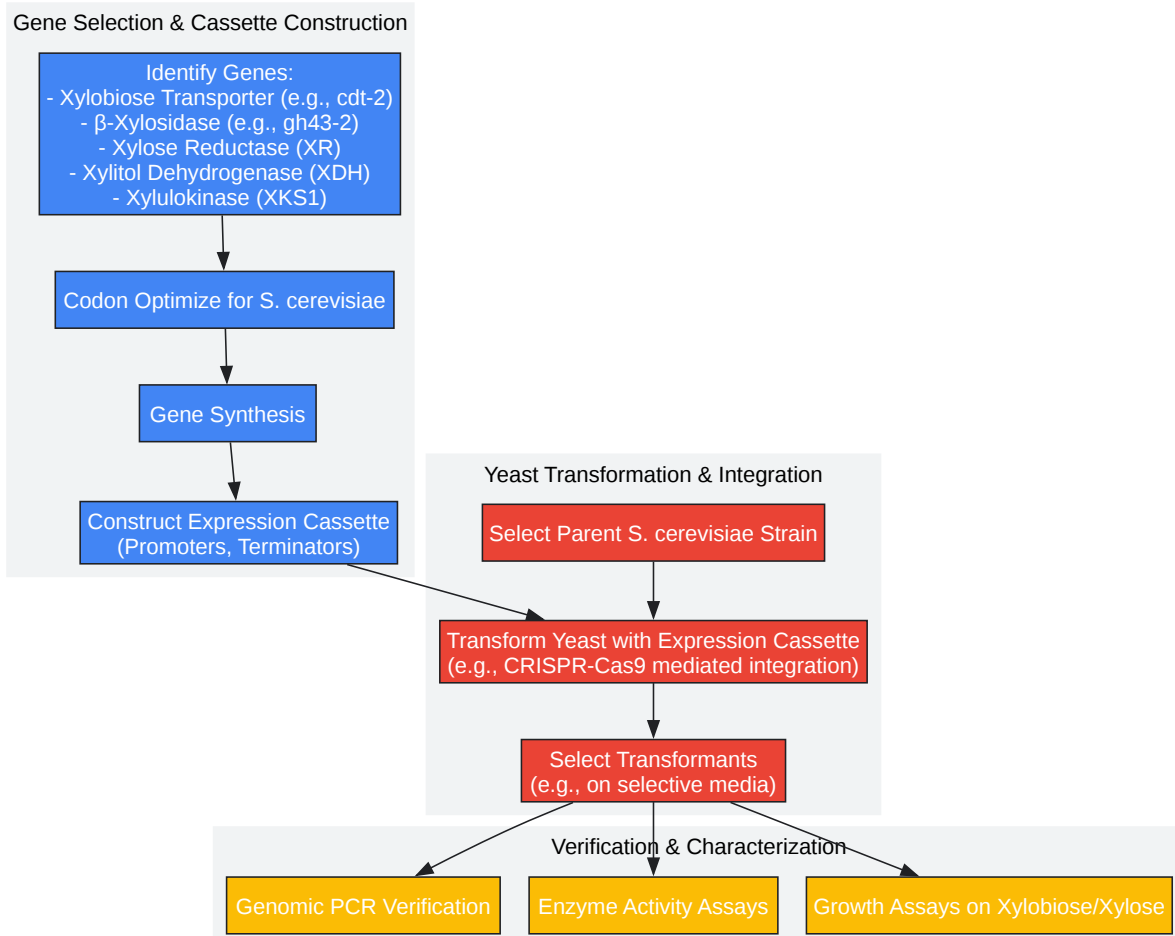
Gene Selection & Cassette Construction

Identify Genes:
- Xylobiose Transporter (e.g., cdt-2)
- β-Xylosidase (e.g., gh43-2)
- Xylose Reductase (XR)
- Xylitol Dehydrogenase (XDH)
- Xylulokinase (XKS1)

Codon Optimize for S. cerevisiae

Gene Synthesis

Construct Expression Cassette (Promoters, Terminators)

Yeast Transformation & Integration

Select Parent S. cerevisiae Strain

Transform Yeast with Expression Cassette (e.g., CRISPR-Cas9 mediated integration)

Select Transformants (e.g., on selective media)

Verification & Characterization

Genomic PCR Verification

Enzyme Activity Assays

Growth Assays on Xylobiose/Xylose